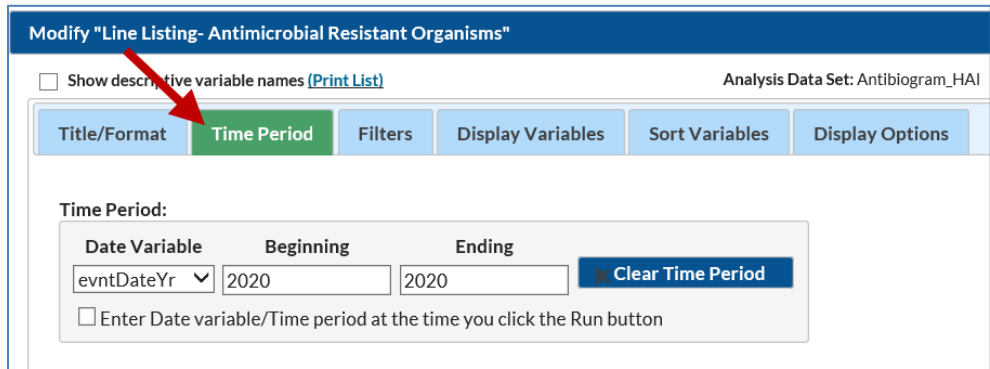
Modify "Line Listing- Antimicrobial Resistant Organisms"

Show descr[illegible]tive variable names (Print List)

Analysis Data Set: Antibiogram_HAI

| Title/Format | Time Period | Filters | Display Variables | Sort Variables | Display Options |
|---|---|---|---|---|---|

Time Period:

| Date Variable | Beginning | Ending | |
|---|---|---|---|
| evntDateYr | 2020 | 2020 | Clear Time Period |

Enter Date variable/Time period at the time you click the Run button